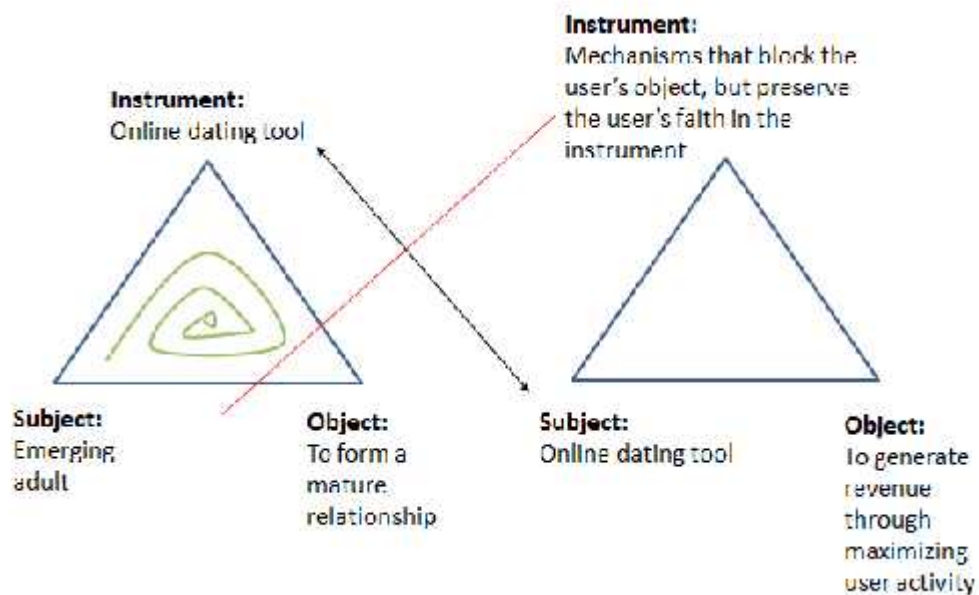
Instrument:
Mechanisms that block the user's object, but preserve the user's faith in the instrument

Instrument:
Online dating tool

Subject:
Emerging adult

Object:
To form a mature relationship

Subject:
Online dating tool

Object:
To generate revenue through maximizing user activity